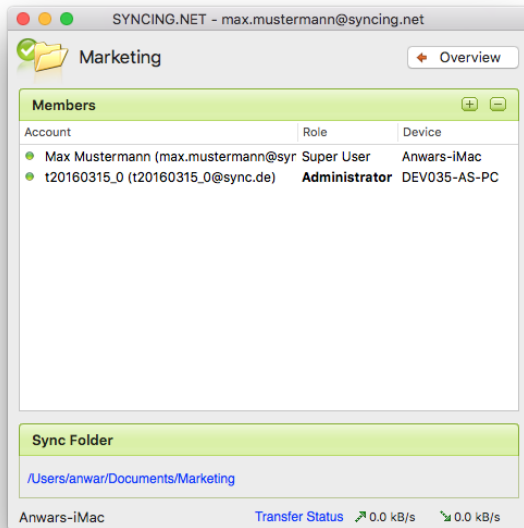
SYNCING.NET - max.mustermann@syncing.net

Marketing

Overview

Members

| Account | Role | Device |
|---|---|---|
| Max Mustermann (max.mustermann@syr | Super User | Anwars-iMac |
| t20160315_0 (t20160315_0@sync.de) | **Administrator** | DEV035-AS-PC |

Sync Folder

/Users/anwar/Documents/Marketing

Anwars-iMac

Transfer Status 0.0 kB/s 0.0 kB/s